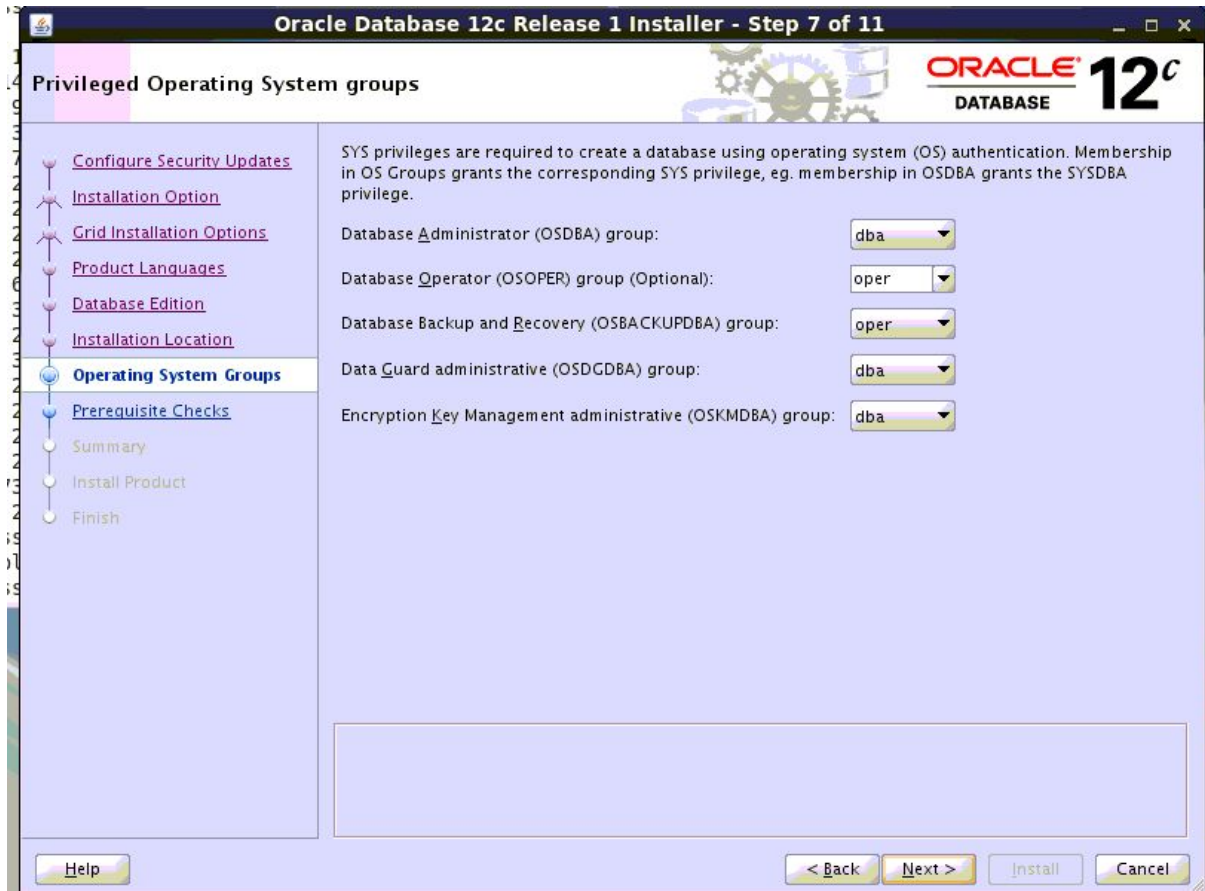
Oracle Database 12c Release 1 Installer - Step 7 of 11

Privileged Operating System groups

ORACLE DATABASE 12$^c$

Configure Security Updates
Installation Option
Grid Installation Options
Product Languages
Database Edition
Installation Location
Operating System Groups
Prerequisite Checks
Summary
Install Product
Finish

SYS privileges are required to create a database using operating system (OS) authentication. Membership in OS Groups grants the corresponding SYS privilege, eg. membership in OSDBA grants the SYSDBA privilege.

Database Administrator (OSDBA) group: dba

Database Operator (OSOPER) group (Optional): oper

Database Backup and Recovery (OSBACKUPDBA) group: oper

Data Guard administrative (OSDGDBA) group: dba

Encryption Key Management administrative (OSKMDBA) group: dba

Help

< Back Next > Install Cancel